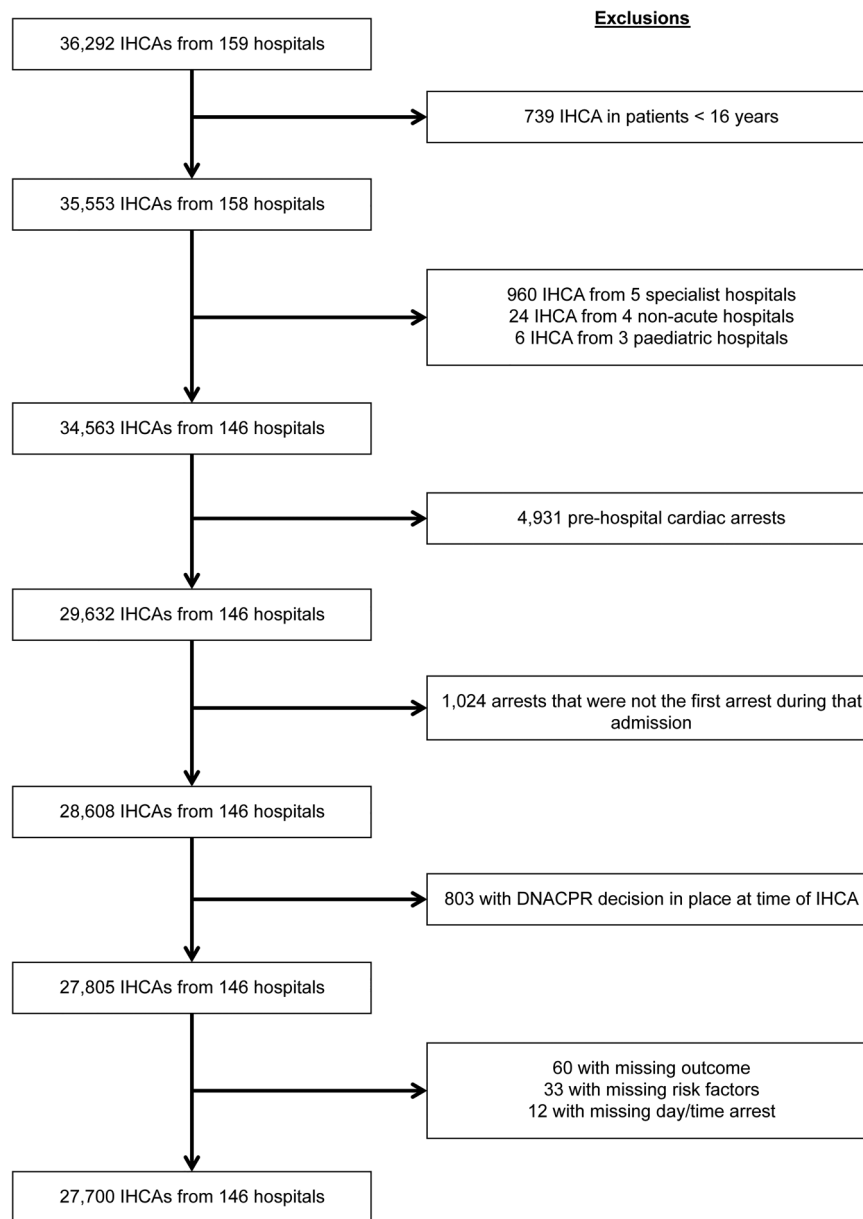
Exclusions

36,292 IHCAs from 159 hospitals

739 IHCA in patients < 16 years

35,553 IHCAs from 158 hospitals

960 IHCA from 5 specialist hospitals
24 IHCA from 4 non-acute hospitals
6 IHCA from 3 paediatric hospitals

34,563 IHCAs from 146 hospitals

4,931 pre-hospital cardiac arrests

29,632 IHCAs from 146 hospitals

1,024 arrests that were not the first arrest during that admission

28,608 IHCAs from 146 hospitals

803 with DNACPR decision in place at time of IHCA

27,805 IHCAs from 146 hospitals

60 with missing outcome
33 with missing risk factors
12 with missing day/time arrest

27,700 IHCAs from 146 hospitals